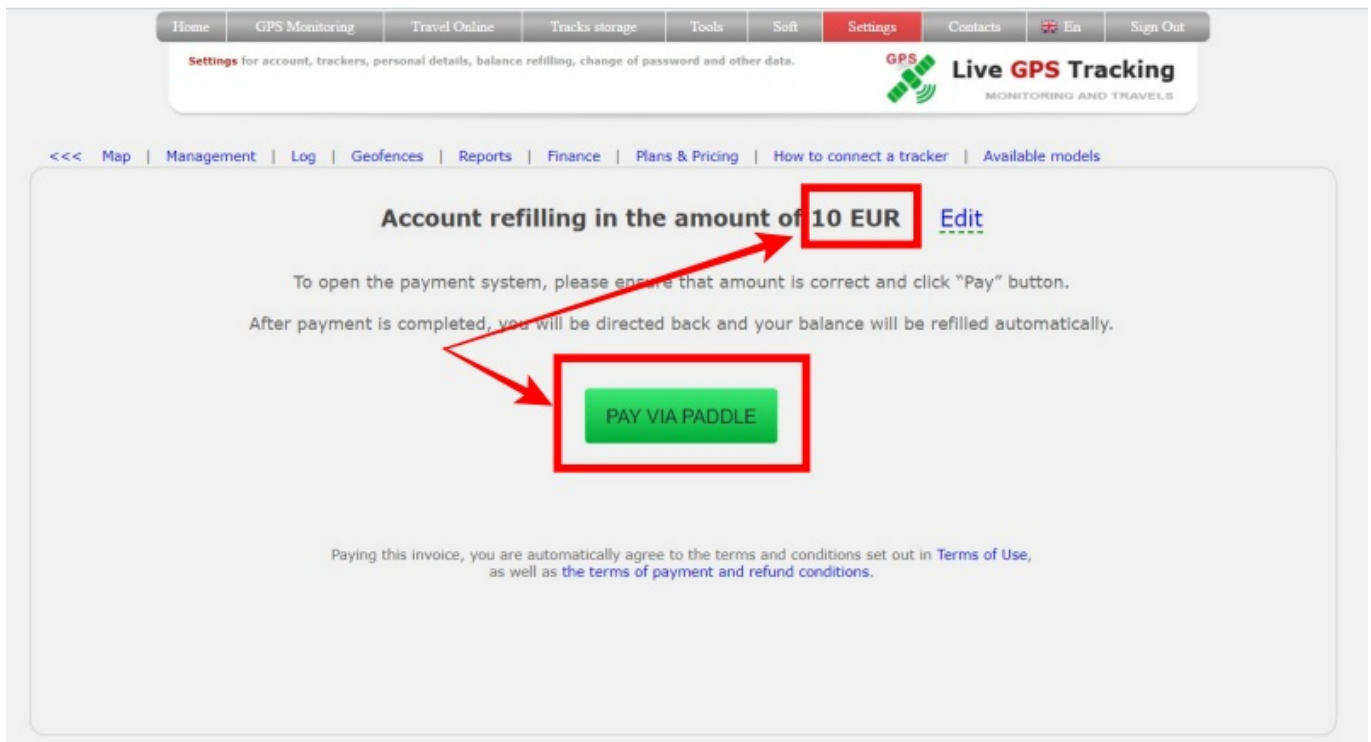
Home | GPS Monitoring | Travel Online | Tracks storage | Tools | Soft | Settings | Contacts | En | Sign Out

Settings for account, trackers, personal details, balance refilling, change of password and other data.

GPS Live GPS Tracking
MONITORING AND TRAVELS

<<< Map | Management | Log | Geofences | Reports | Finance | Plans & Pricing | How to connect a tracker | Available models

Account refilling in the amount of 10 EUR Edit

To open the payment system, please ensure that amount is correct and click "Pay" button.

After payment is completed, you will be directed back and your balance will be refilled automatically.

PAY VIA PADDLE

Paying this invoice, you are automatically agree to the terms and conditions set out in Terms of Use, as well as the terms of payment and refund conditions.